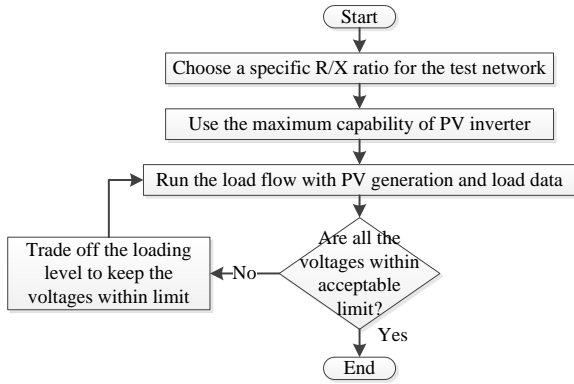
Start

Choose a specific R/X ratio for the test network

Use the maximum capability of PV inverter

Run the load flow with PV generation and load data

Are all the voltages within acceptable limit?

No

Trade off the loading level to keep the voltages within limit

Yes

End